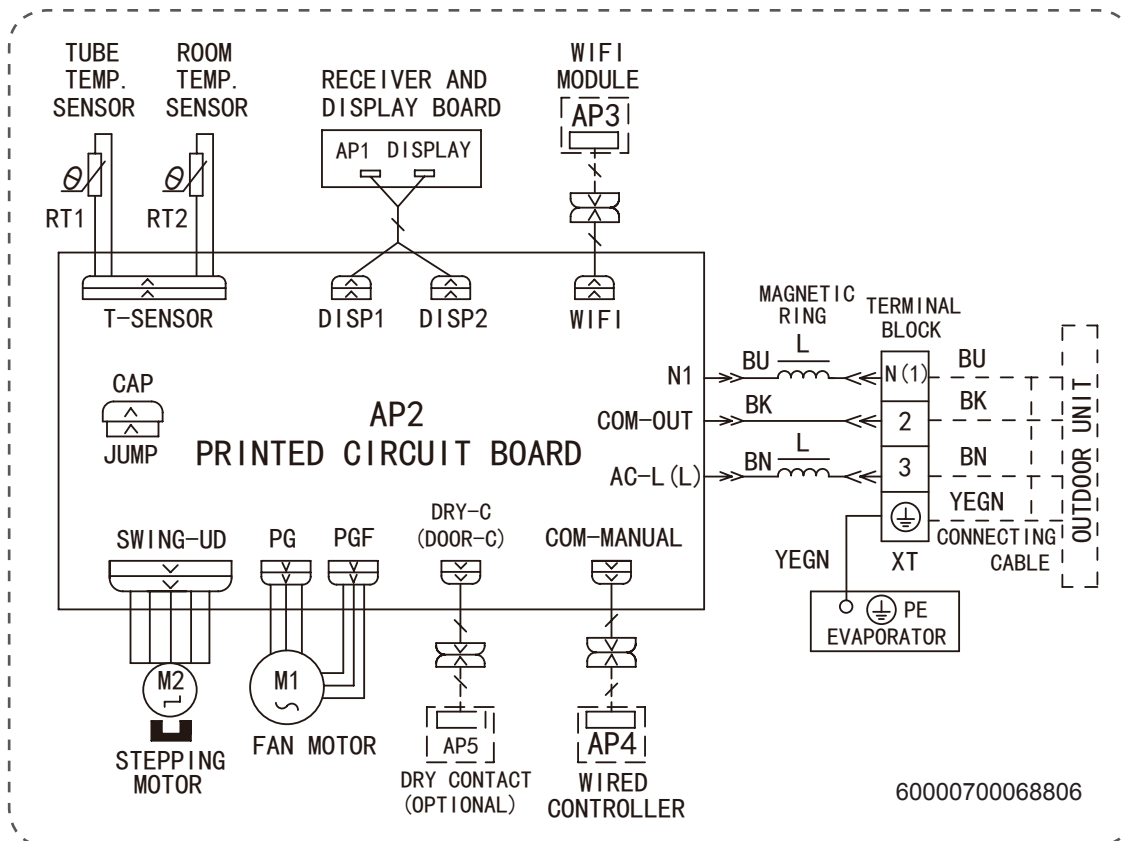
TUBE TEMP. SENSOR

ROOM TEMP. SENSOR

RECEIVER AND DISPLAY BOARD

AP1 DISPLAY

WIFI MODULE

AP3

$\theta$

RT1

$\theta$

RT2

T-SENSOR

DISP1

DISP2

WIFI

MAGNETIC RING

TERMINAL BLOCK

CAP

JUMP

AP2
PRINTED CIRCUIT BOARD

N1

COM-OUT

AC-L(L)

BU

L

BK

BN

L

N(1)

2

3

BU

BK

BN

YEGN

CONNECTING CABLE

OUTDOOR UNIT

XT

YEGN

PE

EVAPORATOR

SWING-UD

PG

PGF

DRY-C (DOOR-C)

COM-MANUAL

M2

M1

STEPPING MOTOR

FAN MOTOR

AP5

DRY CONTACT (OPTIONAL)

AP4

WIRED CONTROLLER

60000700068806